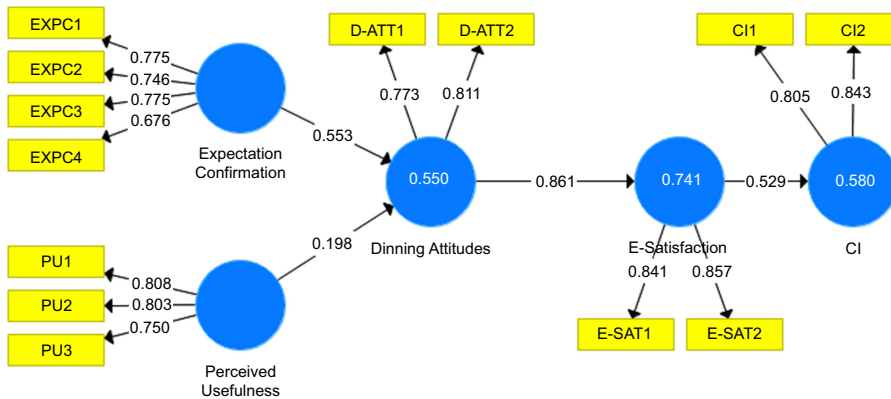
EXPC1
EXPC2
EXPC3
EXPC4
0.775
0.746
0.775
0.676
Expectation Confirmation
D-ATT1
D-ATT2
0.773
0.811
0.553
0.550
Dinning Attitudes
0.198
PU1
PU2
PU3
0.808
0.803
0.750
Perceived Usefulness
0.861
0.741
E-Satisfaction
0.841
0.857
E-SAT1
E-SAT2
0.529
CI1
CI2
0.805
0.843
0.580
CI